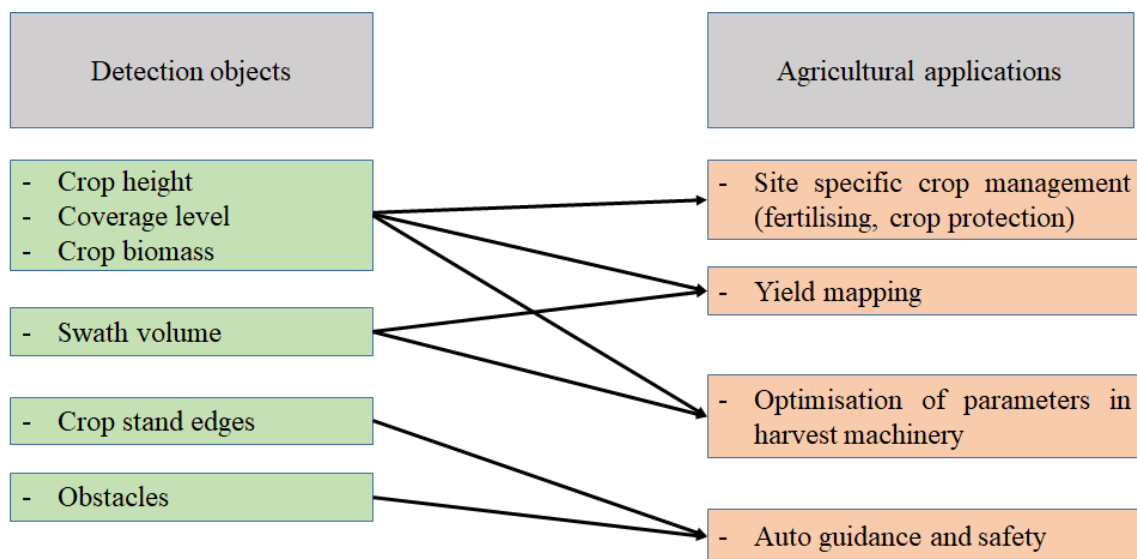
Detection objects

Agricultural applications

- Crop height
- Coverage level
- Crop biomass

- Swath volume

- Crop stand edges

- Obstacles

- Site specific crop management (fertilising, crop protection)

- Yield mapping

- Optimisation of parameters in harvest machinery

- Auto guidance and safety